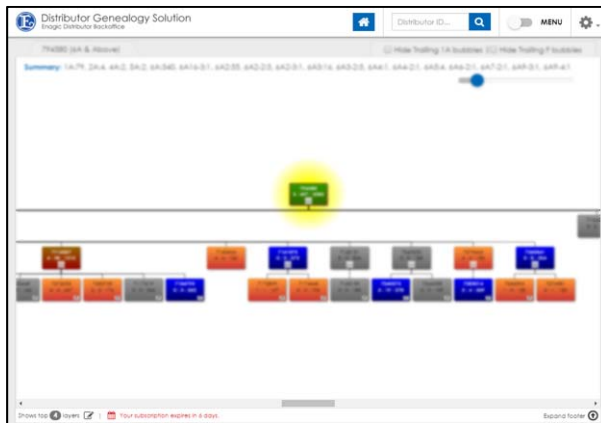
Distributor Genealogy Solution
Enagic Distributor Backoffice

Distributor ID...

MENU

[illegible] (6A & Above)

Hide Trailing 1A bubbles  Hide Trailing P bubbles

Summary: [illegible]

Shows top 4 layers

Your subscription expires in 6 days.

Expand footer